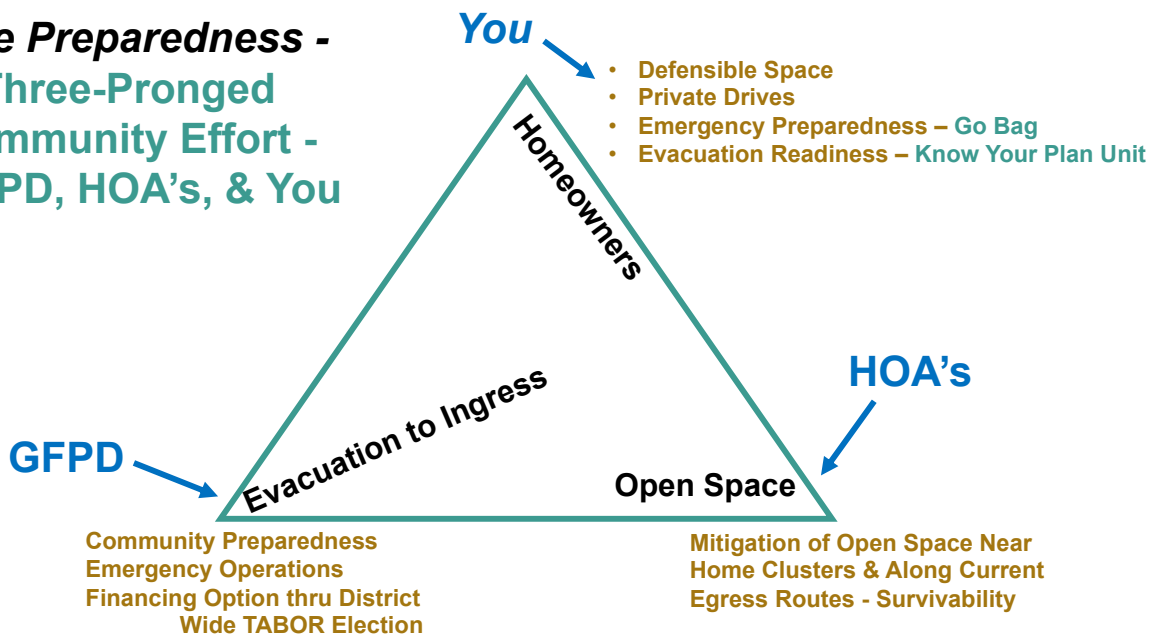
e Preparedness -
Three-Pronged
mmunity Effort -
PD, HOA's, & You

You

- Defensible Space
- Private Drives
- Emergency Preparedness – Go Bag
- Evacuation Readiness – Know Your Plan Unit

Homeowners

HOA's

Evacuation to Ingress

Open Space

GFPD

Community Preparedness
Emergency Operations
Financing Option thru District Wide TABOR Election

Mitigation of Open Space Near Home Clusters & Along Current Egress Routes - Survivability